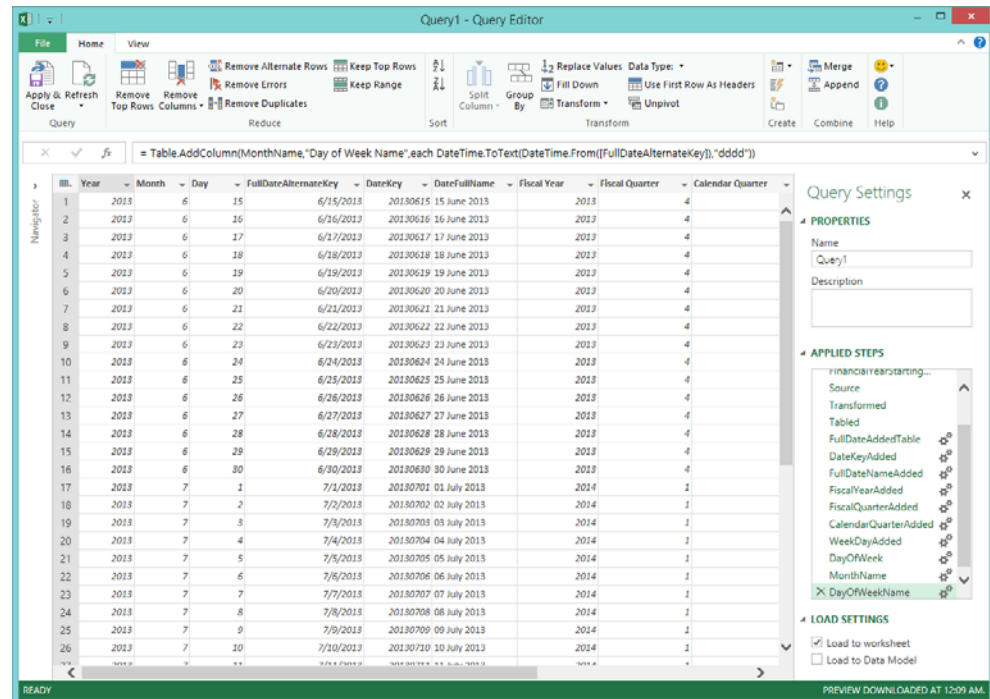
Query1 - Query Editor

File Home View

Apply & Close Refresh
Query

Remove Top Rows Remove Columns
Remove Alternate Rows
Remove Errors
Remove Duplicates
Keep Top Rows
Keep Range
Reduce

Sort

Split Column Group By
Replace Values Data Type:
Fill Down
Transform
Use First Row As Headers
Unpivot
Transform

Create

Merge
Append
Combine

Help

= Table.AddColumn(MonthName,"Day of Week Name",each DateTime.ToText(DateTime.From([FullDateAlternateKey]),"dddd"))

Navigator

| | Year | Month | Day | FullDateAlternateKey | DateKey | DateFullName | Fiscal Year | Fiscal Quarter | Calendar Quarter |
|---|---|---|---|---|---|---|---|---|---|
| 1 | 2013 | 6 | 15 | 6/15/2013 | 20130615 | 15 June 2013 | 2013 | 4 | |
| 2 | 2013 | 6 | 16 | 6/16/2013 | 20130616 | 16 June 2013 | 2013 | 4 | |
| 3 | 2013 | 6 | 17 | 6/17/2013 | 20130617 | 17 June 2013 | 2013 | 4 | |
| 4 | 2013 | 6 | 18 | 6/18/2013 | 20130618 | 18 June 2013 | 2013 | 4 | |
| 5 | 2013 | 6 | 19 | 6/19/2013 | 20130619 | 19 June 2013 | 2013 | 4 | |
| 6 | 2013 | 6 | 20 | 6/20/2013 | 20130620 | 20 June 2013 | 2013 | 4 | |
| 7 | 2013 | 6 | 21 | 6/21/2013 | 20130621 | 21 June 2013 | 2013 | 4 | |
| 8 | 2013 | 6 | 22 | 6/22/2013 | 20130622 | 22 June 2013 | 2013 | 4 | |
| 9 | 2013 | 6 | 23 | 6/23/2013 | 20130623 | 23 June 2013 | 2013 | 4 | |
| 10 | 2013 | 6 | 24 | 6/24/2013 | 20130624 | 24 June 2013 | 2013 | 4 | |
| 11 | 2013 | 6 | 25 | 6/25/2013 | 20130625 | 25 June 2013 | 2013 | 4 | |
| 12 | 2013 | 6 | 26 | 6/26/2013 | 20130626 | 26 June 2013 | 2013 | 4 | |
| 13 | 2013 | 6 | 27 | 6/27/2013 | 20130627 | 27 June 2013 | 2013 | 4 | |
| 14 | 2013 | 6 | 28 | 6/28/2013 | 20130628 | 28 June 2013 | 2013 | 4 | |
| 15 | 2013 | 6 | 29 | 6/29/2013 | 20130629 | 29 June 2013 | 2013 | 4 | |
| 16 | 2013 | 6 | 30 | 6/30/2013 | 20130630 | 30 June 2013 | 2013 | 4 | |
| 17 | 2013 | 7 | 1 | 7/1/2013 | 20130701 | 01 July 2013 | 2014 | 1 | |
| 18 | 2013 | 7 | 2 | 7/2/2013 | 20130702 | 02 July 2013 | 2014 | 1 | |
| 19 | 2013 | 7 | 3 | 7/3/2013 | 20130703 | 03 July 2013 | 2014 | 1 | |
| 20 | 2013 | 7 | 4 | 7/4/2013 | 20130704 | 04 July 2013 | 2014 | 1 | |
| 21 | 2013 | 7 | 5 | 7/5/2013 | 20130705 | 05 July 2013 | 2014 | 1 | |
| 22 | 2013 | 7 | 6 | 7/6/2013 | 20130706 | 06 July 2013 | 2014 | 1 | |
| 23 | 2013 | 7 | 7 | 7/7/2013 | 20130707 | 07 July 2013 | 2014 | 1 | |
| 24 | 2013 | 7 | 8 | 7/8/2013 | 20130708 | 08 July 2013 | 2014 | 1 | |
| 25 | 2013 | 7 | 9 | 7/9/2013 | 20130709 | 09 July 2013 | 2014 | 1 | |
| 26 | 2013 | 7 | 10 | 7/10/2013 | 20130710 | 10 July 2013 | 2014 | 1 | |

Query Settings
PROPERTIES
Name
Query1
Description

APPLIED STEPS
FinancialYearStarting...
Source
Transformed
Tabled
FullDateAddedTable
DateKeyAdded
FullDateNameAdded
FiscalYearAdded
FiscalQuarterAdded
CalendarQuarterAdded
WeekDayAdded
DayOfWeek
MonthName
DayOfWeekName

LOAD SETTINGS
Load to worksheet
Load to Data Model

READY
PREVIEW DOWNLOADED AT 12:09 AM.